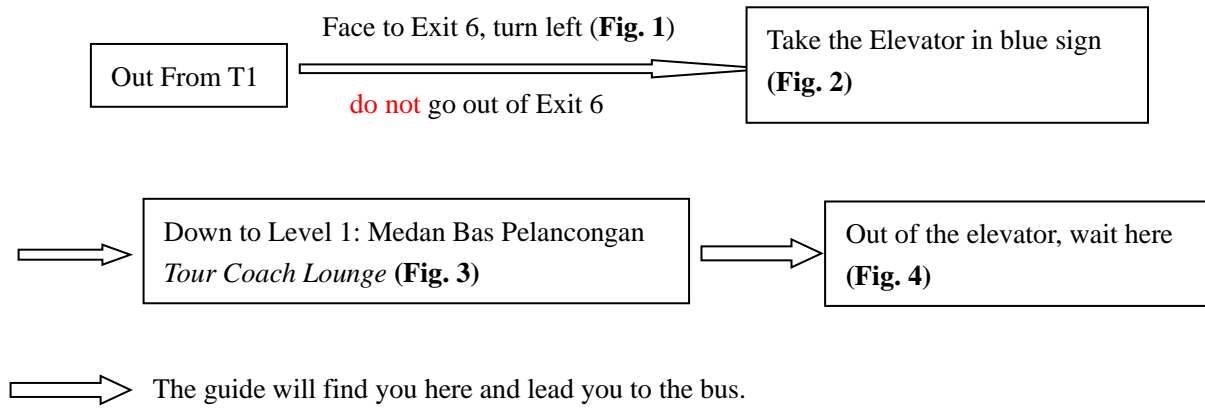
Out From T1

Face to Exit 6, turn left (**Fig. 1**)

do not go out of Exit 6

Take the Elevator in blue sign **(Fig. 2)**

Down to Level 1: Medan Bas Pelancongan *Tour Coach Lounge* **(Fig. 3)**

Out of the elevator, wait here **(Fig. 4)**

The guide will find you here and lead you to the bus.